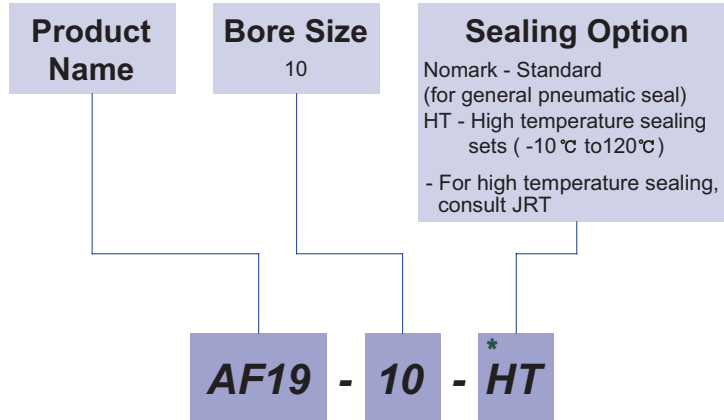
Product Name

Bore Size
10

Sealing Option
Nomark - Standard (for general pneumatic seal)
HT - High temperature sealing sets ( -10℃ to120℃)
- For high temperature sealing, consult JRT

AF19 - 10 - *HT